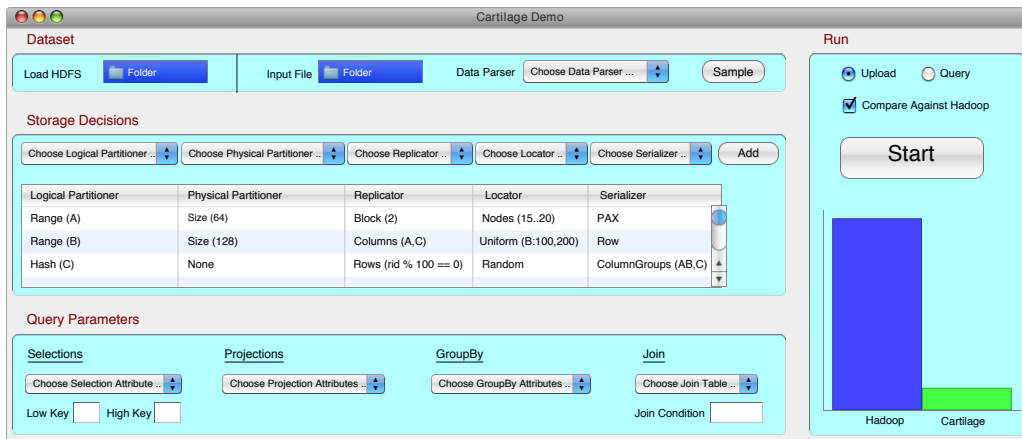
Cartilage Demo

Dataset

Load HDFS Folder

Input File Folder

Data Parser Choose Data Parser ...

Sample

Run

Upload Query

Compare Against Hadoop

Start

Storage Decisions

Choose Logical Partitioner .. Choose Physical Partitioner .. Choose Replicator .. Choose Locator .. Choose Serializer .. Add

| Logical Partitioner | Physical Partitioner | Replicator | Locator | Serializer |
|---|---|---|---|---|
| Range (A) | Size (64) | Block (2) | Nodes (15..20) | PAX |
| Range (B) | Size (128) | Columns (A,C) | Uniform (B:100,200) | Row |
| Hash (C) | None | Rows (rid % 100 == 0) | Random | ColumnGroups (AB,C) |

Query Parameters

Selections

Choose Selection Attribute ..

Low Key High Key

Projections

Choose Projection Attributes ..

GroupBy

Choose GroupBy Attributes ..

Join

Choose Join Table ..

Join Condition

Hadoop Cartilage